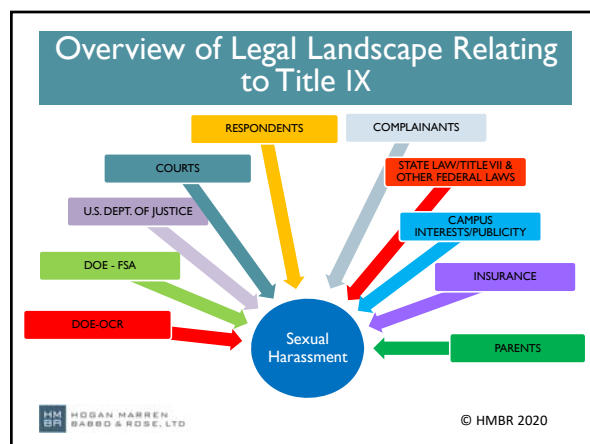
Overview of Legal Landscape Relating to Title IX

RESPONDENTS

COMPLAINANTS

COURTS

STATE LAW/TITLE VII & OTHER FEDERAL LAWS

U.S. DEPT. OF JUSTICE

CAMPUS INTERESTS/PUBLICITY

DOE - FSA

INSURANCE

DOE-OCR

Sexual Harassment

PARENTS

HM BR HOGAN MARREN BABBO & ROSE, LTD

© HMBR 2020